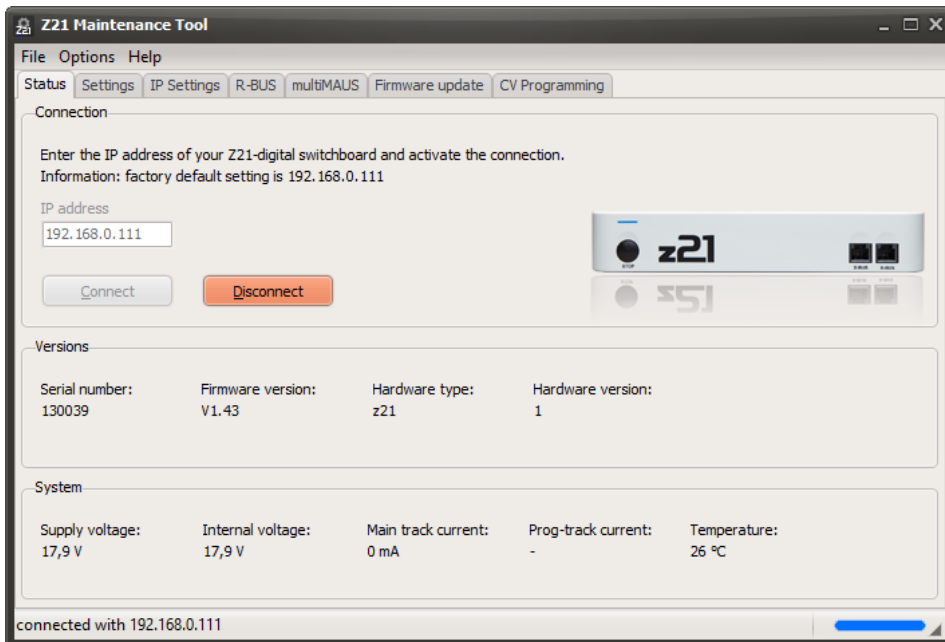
Z21 Maintenance Tool

File Options Help

Status Settings IP Settings R-BUS multiMAUS Firmware update CV Programming

Connection

Enter the IP address of your Z21-digital switchboard and activate the connection.
Information: factory default setting is 192.168.0.111

IP address
192.168.0.111

Connect Disconnect

STOP z21 R-BUS X-BUS

Versions

| Serial number: | Firmware version: | Hardware type: | Hardware version: |
|---|---|---|---|
| 130039 | V1.43 | z21 | 1 |

System

| Supply voltage: | Internal voltage: | Main track current: | Prog-track current: | Temperature: |
|---|---|---|---|---|
| 17,9 V | 17,9 V | 0 mA | - | 26 °C |

connected with 192.168.0.111